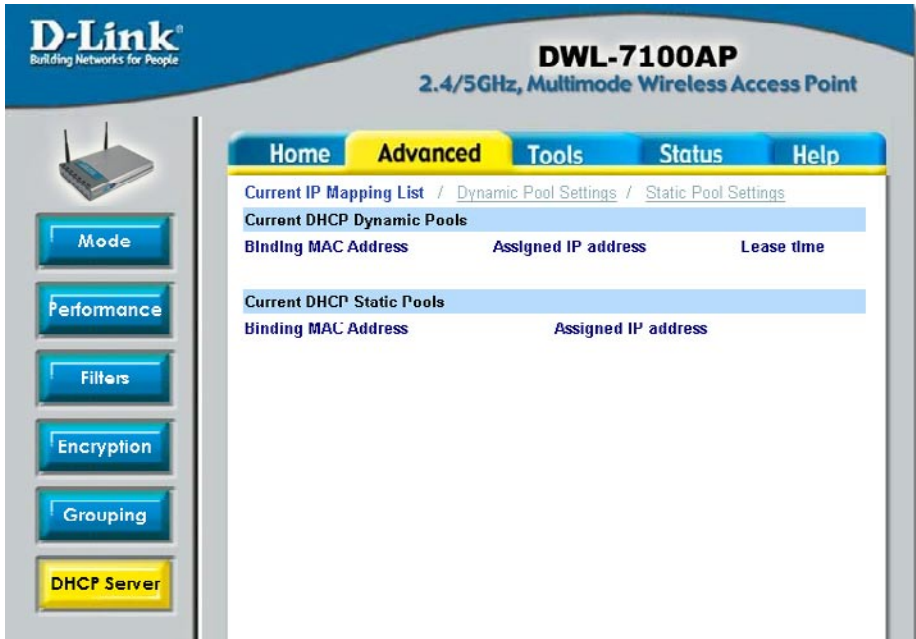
D-Link®
Building Networks for People

DWL-7100AP
2.4/5GHz, Multimode Wireless Access Point

Home Advanced Tools Status Help

Mode
Performance
Filters
Encryption
Grouping
DHCP Server

Current IP Mapping List / Dynamic Pool Settings / Static Pool Settings

Current DHCP Dynamic Pools

| Binding MAC Address | Assigned IP address | Lease time |
|---|---|---|

Current DHCP Static Pools

| Binding MAC Address | Assigned IP address |
|---|---|